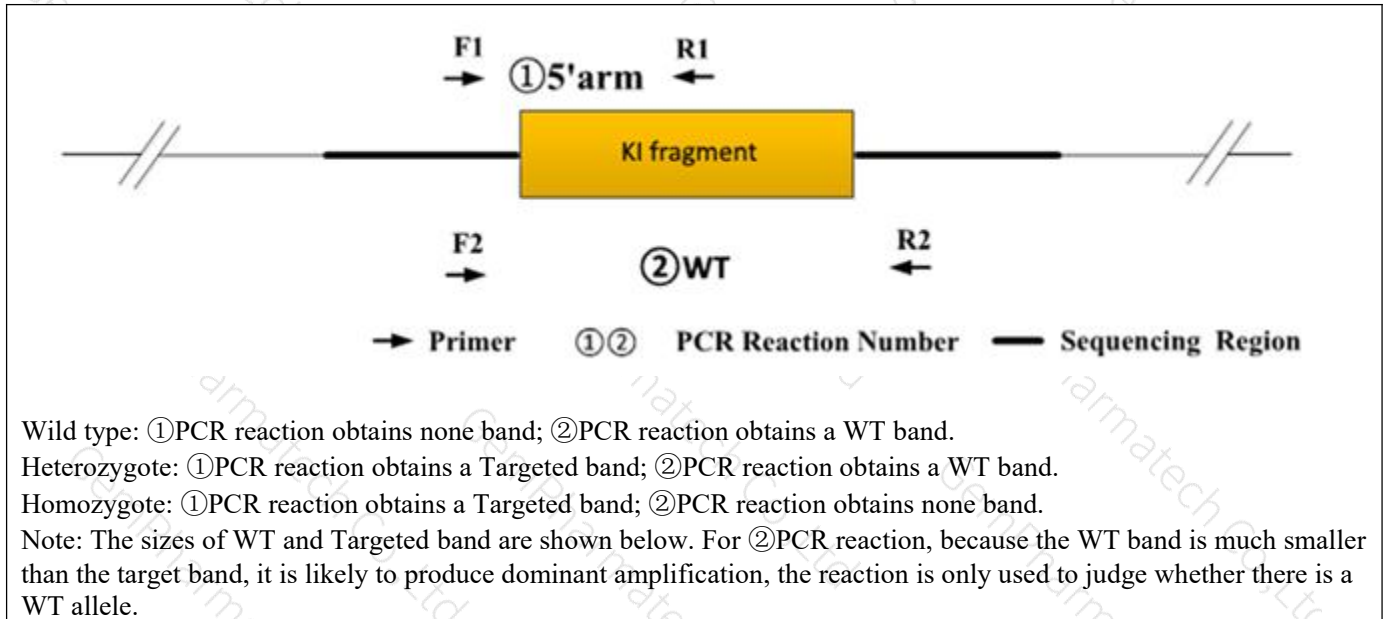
F1 ①5'arm R1

KI fragment

F2 ②WT R2

Primer ①② PCR Reaction Number Sequencing Region

Wild type: ①PCR reaction obtains none band; ②PCR reaction obtains a WT band.
Heterozygote: ①PCR reaction obtains a Targeted band; ②PCR reaction obtains a WT band.
Homozygote: ①PCR reaction obtains a Targeted band; ②PCR reaction obtains none band.
Note: The sizes of WT and Targeted band are shown below. For ②PCR reaction, because the WT band is much smaller than the target band, it is likely to produce dominant amplification, the reaction is only used to judge whether there is a WT allele.